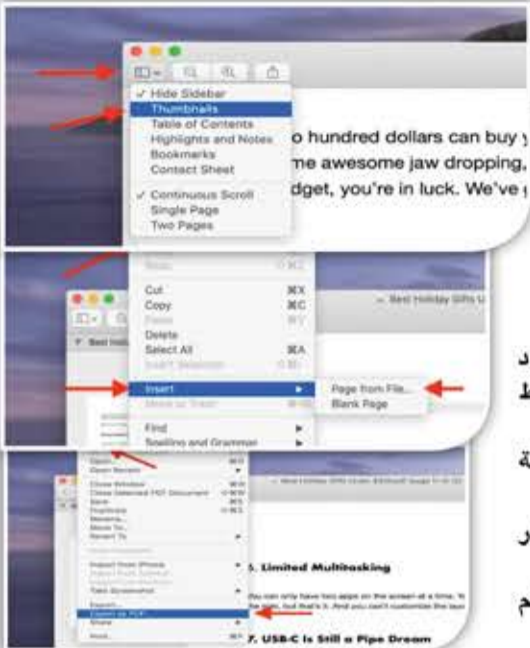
✓ Hide Sidebar
Thumbnails
Table of Contents
Highlights and Notes
Bookmarks
Contact Sheet
✓ Continuous Scroll
Single Page
Two Pages

o hundred dollars can buy y
me awesome jaw dropping,
dget, you're in luck. We've

Cut ⌘X
Copy ⌘C
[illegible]
Delete
Select All ⌘A
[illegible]
Insert ▶
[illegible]
Find ▶
Spelling and Grammar ▶

Page from File...
Blank Page

Best Holiday Gifts U

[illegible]

Open...
Open Recent
Close Window
Close Selected PDF Document
Save
Duplicate
Rename...
Move To...
Revert To
Import from iPhone
Take Screenshot
Export...
Export as PDF...
Share
Print...

Best Holiday Gifts Under $200/Stuff Usage 11-15-18

6. Limited Multitasking

You can only have two apps on the screen at a time. Yo the app, but that's it. And you can't customize the layo

7. USB-C Is Still a Pipe Dream

د
ط
ة
ر
م